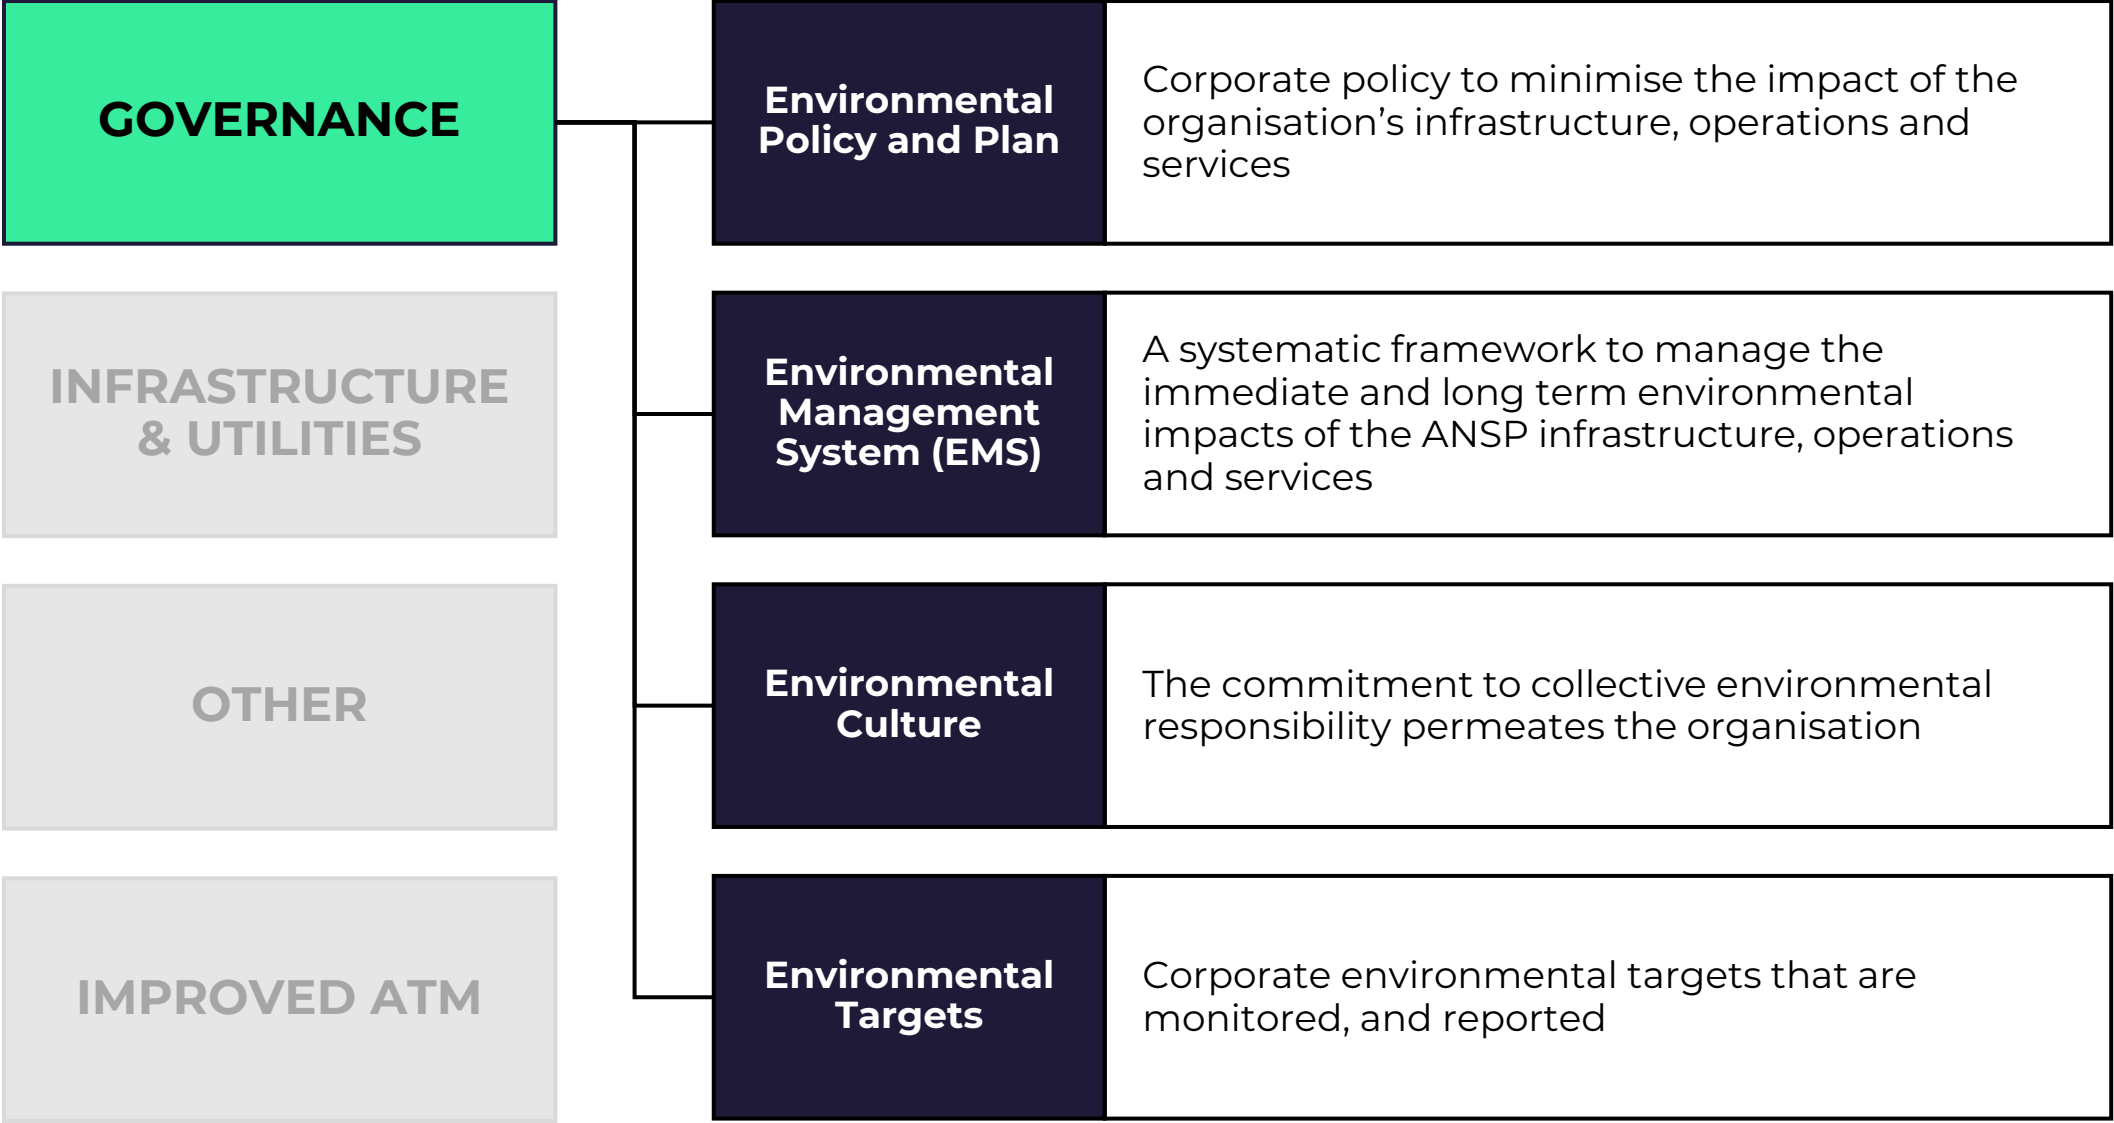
GOVERNANCE

INFRASTRUCTURE & UTILITIES

OTHER

IMPROVED ATM

Environmental Policy and Plan

Corporate policy to minimise the impact of the organisation’s infrastructure, operations and services

Environmental Management System (EMS)

A systematic framework to manage the immediate and long term environmental impacts of the ANSP infrastructure, operations and services

Environmental Culture

The commitment to collective environmental responsibility permeates the organisation

Environmental Targets

Corporate environmental targets that are monitored, and reported